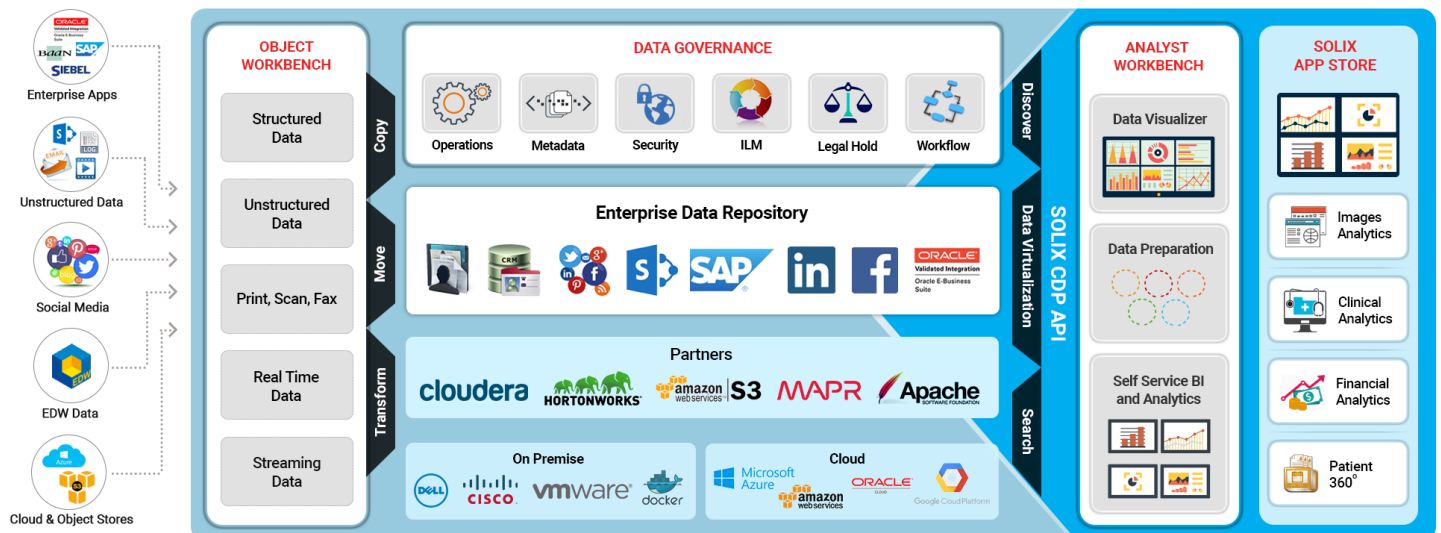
ORACLE
Validated Integration
Oracle E-Business Suite
BaaN SAP
SIEBEL
Enterprise Apps

EMAIL LOG
Unstructured Data

Social Media

EDW
EDW Data

Azure
S3
Cloud & Object Stores

OBJECT WORKBENCH

Structured Data

Unstructured Data

Print, Scan, Fax

Real Time Data

Streaming Data

Copy

Move

Transform

DATA GOVERNANCE

Operations

Metadata

Security

ILM

Legal Hold

Workflow

Enterprise Data Repository

CRM

SAP

in

f

ORACLE
Validated Integration
Oracle E-Business Suite

Partners

cloudera

HORTONWORKS

amazon web services S3

MAPR

Apache SOFTWARE FOUNDATION

On Premise

DELL

CISCO

vmware

docker

Cloud

Microsoft Azure

amazon web services

ORACLE CLOUD

Google Cloud Platform

Discover

Data Virtualization

Search

SOLIX CDP API

ANALYST WORKBENCH

Data Visualizer

Data Preparation

Self Service BI and Analytics

SOLIX APP STORE

Images Analytics

Clinical Analytics

Financial Analytics

Patient 360°